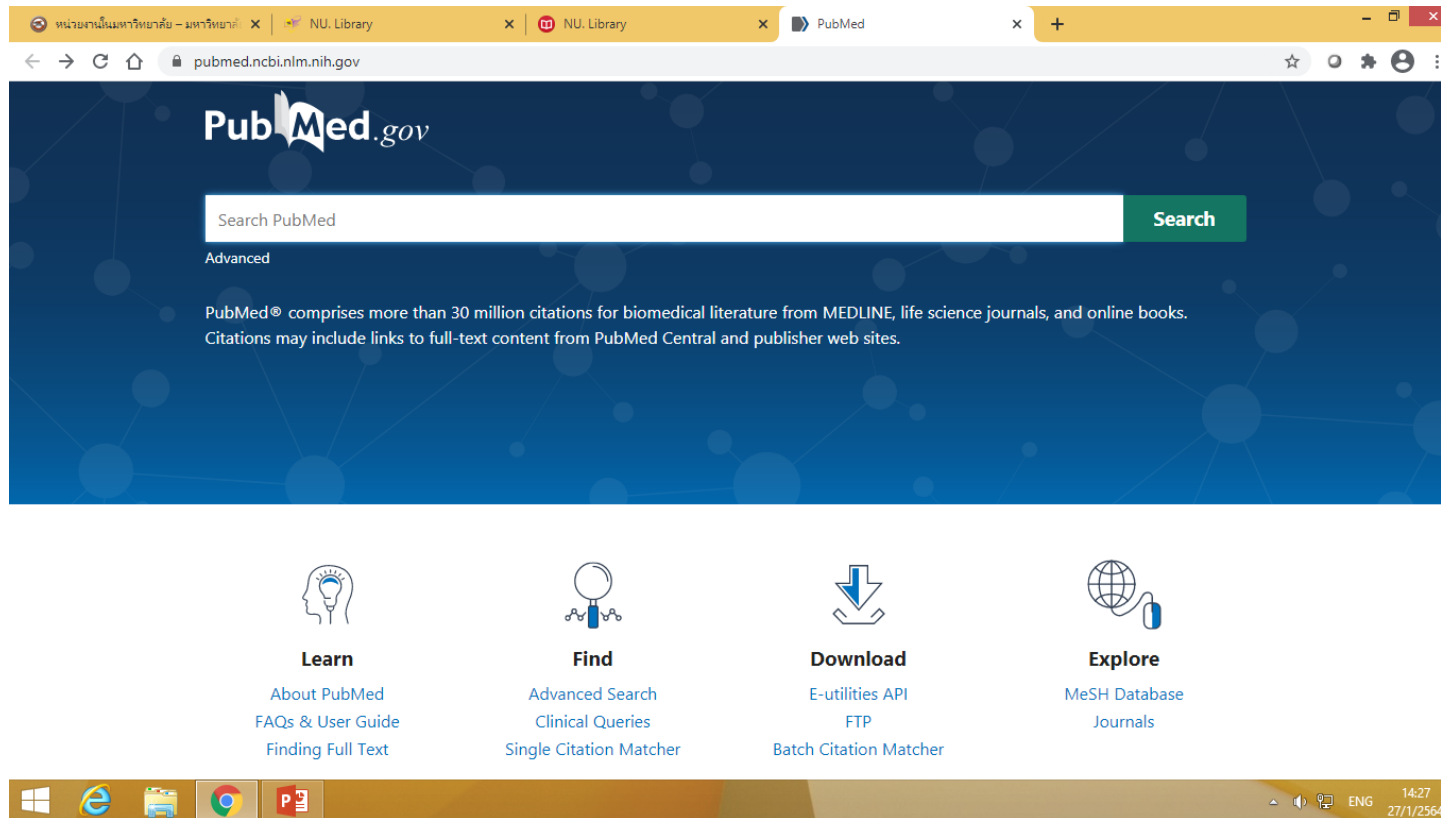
หน่วยงานในมหาวิทยาลัย – มหาวิทยาลั
NU. Library
NU. Library
PubMed
pubmed.ncbi.nlm.nih.gov

PubMed.gov

Search PubMed
Search
Advanced

PubMed® comprises more than 30 million citations for biomedical literature from MEDLINE, life science journals, and online books. Citations may include links to full-text content from PubMed Central and publisher web sites.

Learn
About PubMed
FAQs & User Guide
Finding Full Text

Find
Advanced Search
Clinical Queries
Single Citation Matcher

Download
E-utilities API
FTP
Batch Citation Matcher

Explore
MeSH Database
Journals

ENG
14:27
27/1/2564